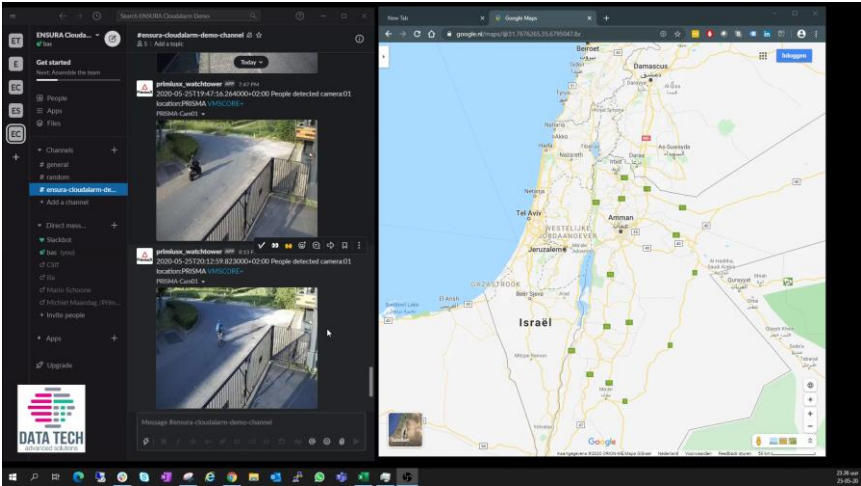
Search ENSURA Cloudalarm Demo

ET
E
EC
ES
EC

ENSURA Clouda...
bas

Get started
Next: Assemble the team

People
Apps
Files

Channels
# general
# random
# ensura-cloudalarm-de...
+ Add a channel

Direct mess...
Slackbot
bas (you)
Clifi
fia
Mario Schoone
Michiel Maandag (Prim...
+ Invite people

Apps

Upgrade

DATA TECH
advanced solutions

#ensura-cloudalarm-demo-channel
5 | Add a topic

Today

primiuxx_watchtower APP 7:47 PM
2020-05-25T19:47:16.264000+02:00 People detected camera:01 location:PRISMA VMSCORE+
PRISMA-Cam01

primiuxx_watchtower APP 8:13 PM
2020-05-25T20:12:59.823000+02:00 People detected camera:01 location:PRISMA VMSCORE+
PRISMA-Cam01

Message #ensura-cloudalarm-demo-channel

New Tab
Google Maps
google.nl/maps/@31.7676265,35.6795047,8z

Inloggen

Beiroet
Damascus
Haifa
Nazareth
Tel Aviv
Amman
WESTELIJKE JORDAANOEVER
Jeruzalem
GAZASTROOK
Beer Sheva
El Arish
Israël
Jordanië

Satelliet

Google

Kaartgegevens ©2020 ORION-ME, Mapa GISrael Nederland Voorwaarden Feedback sturen 20 km

23:36 uur
25-05-20